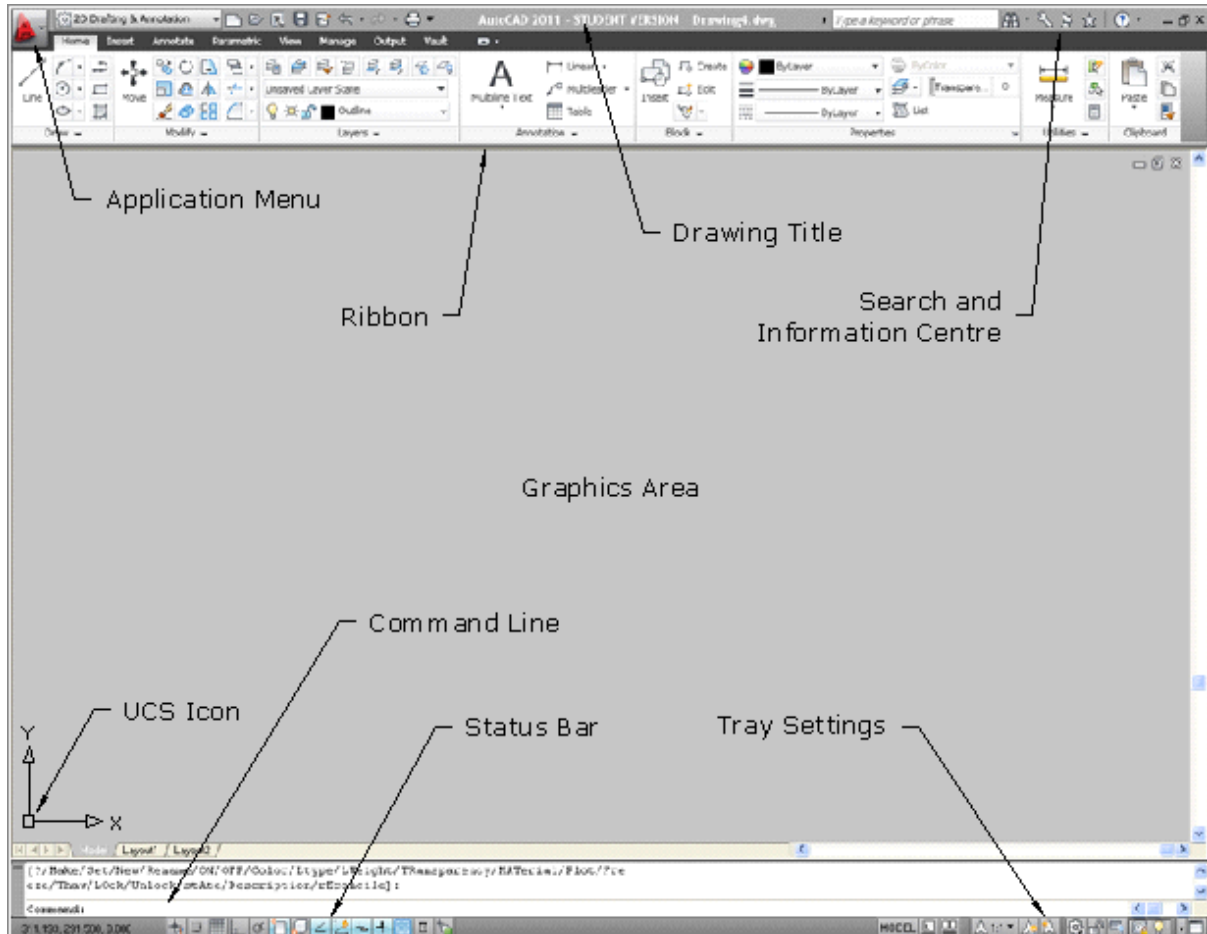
2D Drafting & Annotation

AutoCAD 2011 - STUDENT VERSION Drawing4.dwg

Type a keyword or phrase

Home Insert Annotate Parametric View Manage Output Vault

Line

Move

Unsaved Layer State

Outline

Multiline Text

Linear

Multileader

Table

Insert

Create

Edit

ByLayer

ByLayer

ByLayer

ByColor

Transparency 0

List

Measure

Paste

Draw

Modify

Layers

Annotation

Block

Properties

Utilities

Clipboard

Application Menu

Drawing Title

Ribbon

Search and Information Centre

Graphics Area

Command Line

UCS Icon

Status Bar

Tray Settings

Y

X

Model Layout1 Layout2

[?/Make/Set/New/Rename/ON/OFF/Color/Ltype/LWeight/TRansparency/MATerial/Plot/Freeze/Thaw/LOck/Unlock/stAte/Description/rEconcile]:

Command:

MODEL